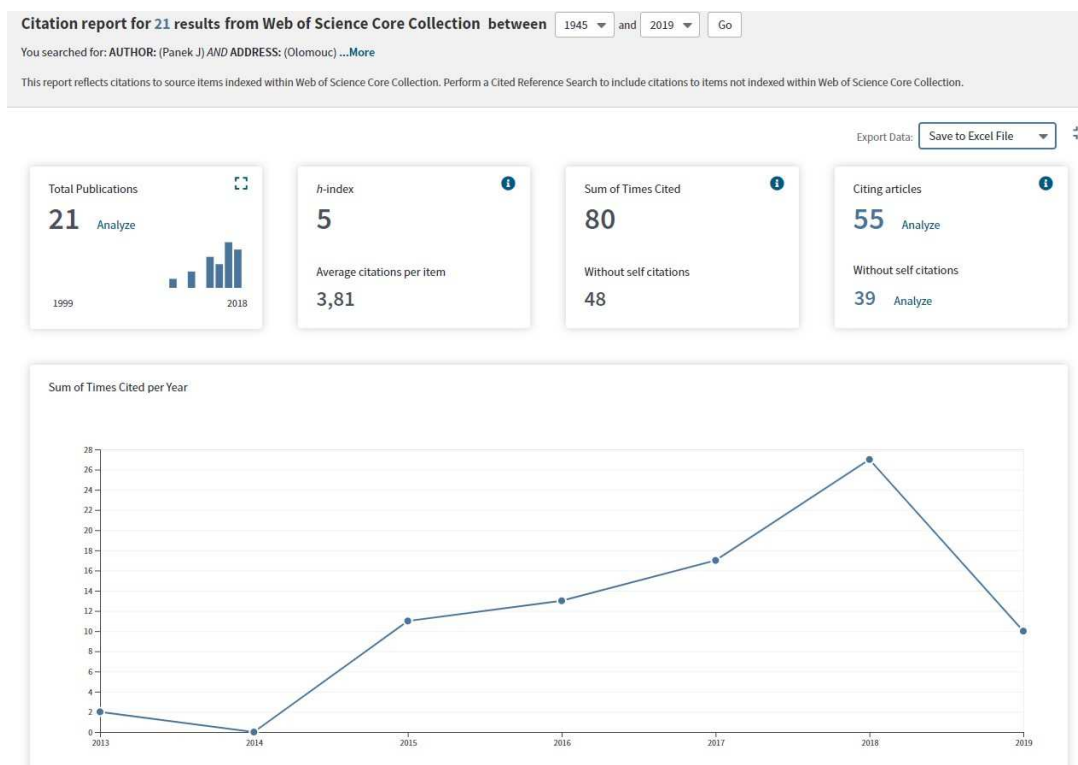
Citation report for 21 results from Web of Science Core Collection between 1945 and 2019 Go

You searched for: AUTHOR: (Panek J) AND ADDRESS: (Olomouc) ...More

This report reflects citations to source items indexed within Web of Science Core Collection. Perform a Cited Reference Search to include citations to items not indexed within Web of Science Core Collection.

Export Data: Save to Excel File

Total Publications
21 Analyze
1999 2018

h-index
5
Average citations per item
3,81

Sum of Times Cited
80
Without self citations
48

Citing articles
55 Analyze
Without self citations
39 Analyze

Sum of Times Cited per Year

28
26
24
22
20
18
16
14
12
10
8
6
4
2
0
2013 2014 2015 2016 2017 2018 2019